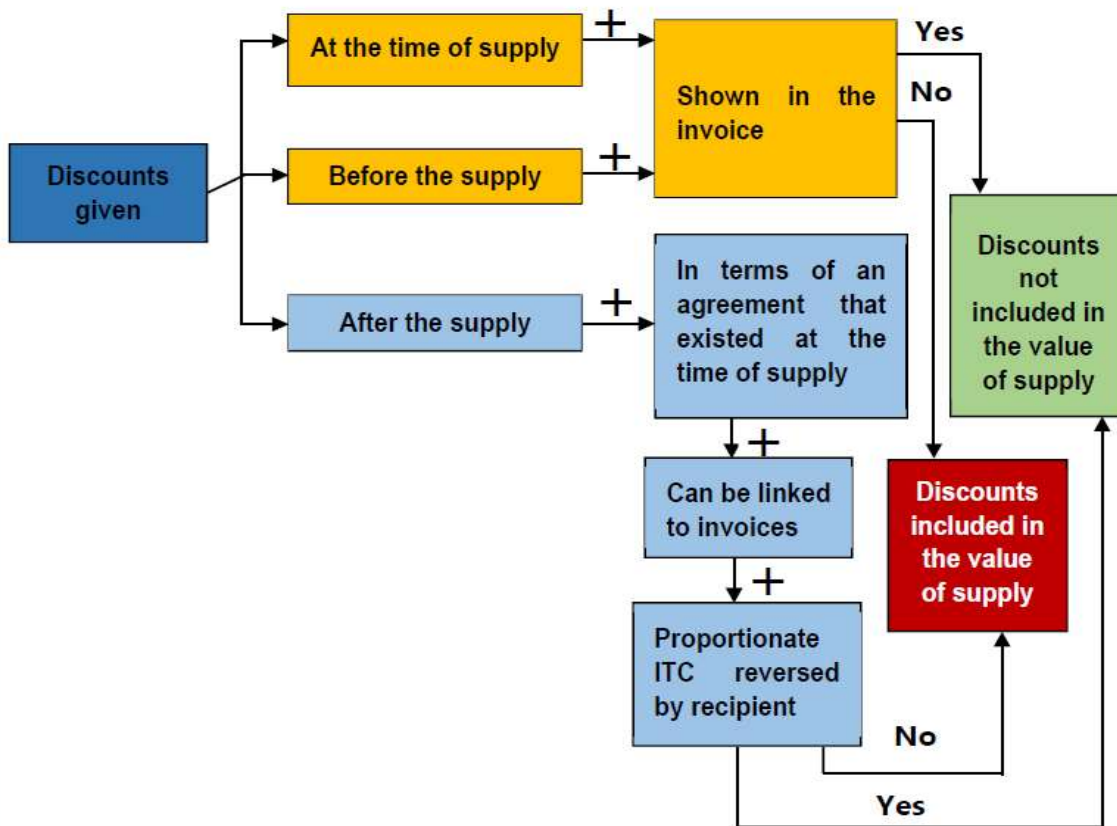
Discounts given

At the time of supply

+

Before the supply

+

After the supply

+

Shown in the invoice

Yes

No

In terms of an agreement that existed at the time of supply

+

Can be linked to invoices

+

Proportionate ITC reversed by recipient

Discounts not included in the value of supply

Discounts included in the value of supply

No

Yes